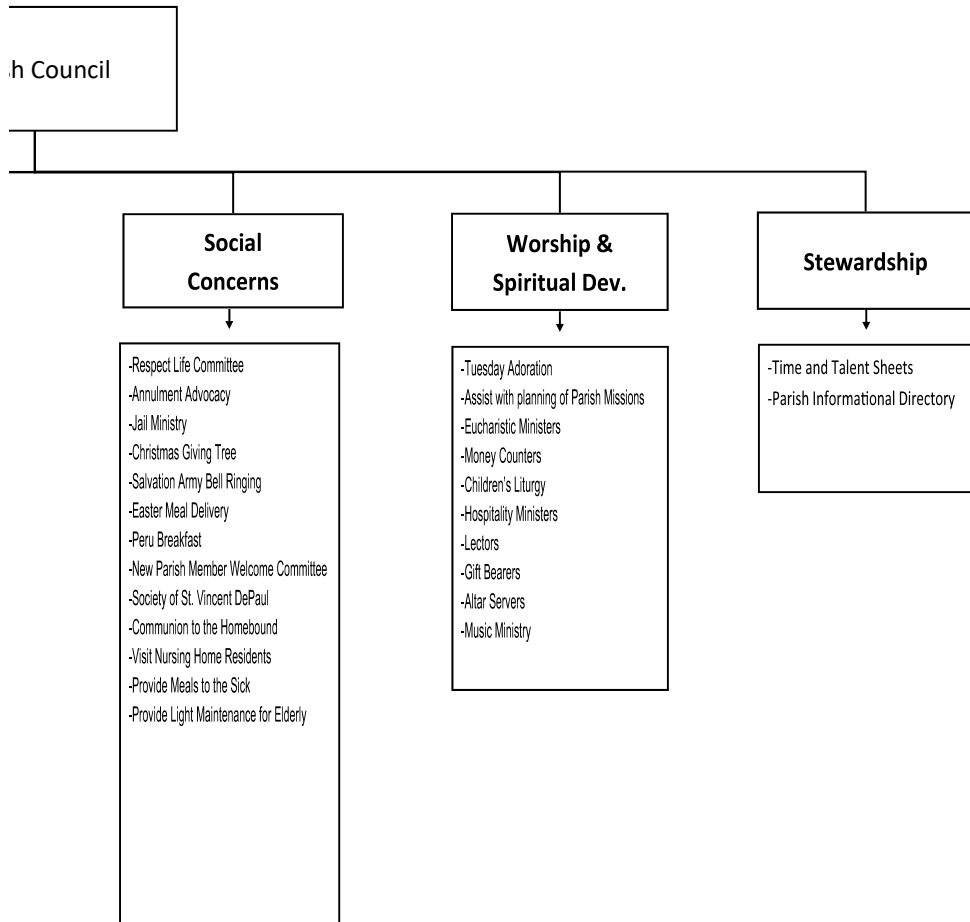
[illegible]h Council

Social Concerns

-Respect Life Committee
-Annulment Advocacy
-Jail Ministry
-Christmas Giving Tree
-Salvation Army Bell Ringing
-Easter Meal Delivery
-Peru Breakfast
-New Parish Member Welcome Committee
-Society of St. Vincent DePaul
-Communion to the Homebound
-Visit Nursing Home Residents
-Provide Meals to the Sick
-Provide Light Maintenance for Elderly

Worship & Spiritual Dev.

-Tuesday Adoration
-Assist with planning of Parish Missions
-Eucharistic Ministers
-Money Counters
-Children's Liturgy
-Hospitality Ministers
-Lectors
-Gift Bearers
-Altar Servers
-Music Ministry

Stewardship

-Time and Talent Sheets
-Parish Informational Directory